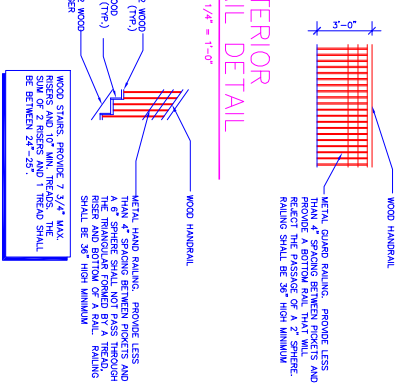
2 WOOD (TYP.)
OOD (TYP.)
WOOD
SER

TERIOR
IL DETAIL
1/4" = 1'-0"

3'-0"

WOOD STAIRS, PROVIDE 7 3/4" MAX. RISERS AND 10" MIN. TREADS. THE SUM OF 2 RISERS AND 1 TREAD SHALL BE BETWEEN 24"-25".

METAL HAND RAILING. PROVIDE LESS THAN 4" SPACING BETWEEN PICKETS AND A 6" SPHERE SHALL NOT PASS THROUGH THE TRIANGULAR FORMED BY A TREAD, RISER AND BOTTOM OF A RAIL. RAILING SHALL BE 36" HIGH MINIMUM

WOOD HANDRAIL

METAL GUARD RAILING. PROVIDE LESS THAN 4" SPACING BETWEEN PICKETS AND PROVIDE A BOTTOM RAIL THAT WILL REJECT THE PASSAGE OF A 2" SPHERE. RAILING SHALL BE 36" HIGH MINIMUM

WOOD HANDRAIL